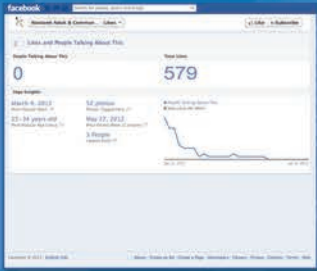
facebook

Renewed Adult & Commun... Likes

Like Subscribe

Likes and People Talking About This

People Talking About This
0

Total Likes
579

Page Insights

March 6, 2012
Most Popular Week

52 photos

25-34 years old
Most Popular Age Group

May 27, 2012

1 People

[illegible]

Facebook © 2012 · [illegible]

About · Create an Ad · Create a Page · Developers · Careers · Privacy · Cookies · Terms · Help